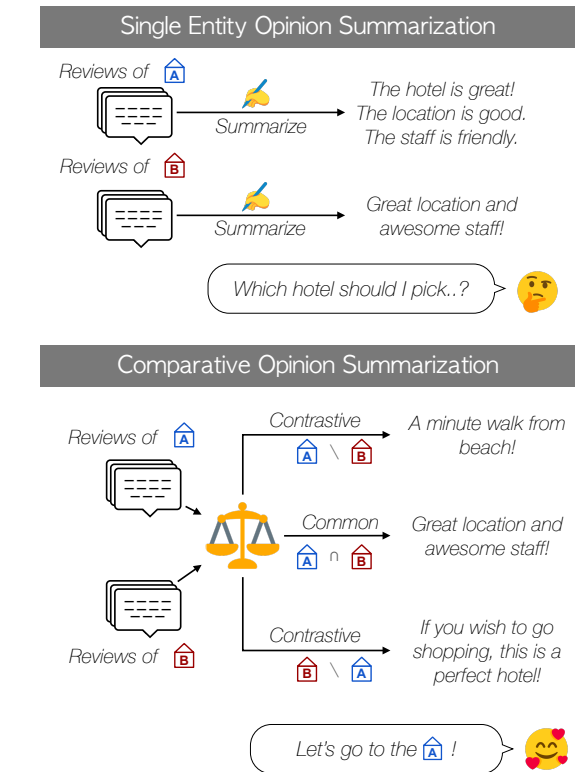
Single Entity Opinion Summarization

Reviews of A

Summarize

The hotel is great! The location is good. The staff is friendly.

Reviews of B

Summarize

Great location and awesome staff!

Which hotel should I pick..?

Comparative Opinion Summarization

Reviews of A

Contrastive

A \ B

A minute walk from beach!

Common

A ∩ B

Great location and awesome staff!

Contrastive

B \ A

If you wish to go shopping, this is a perfect hotel!

Reviews of B

Let's go to the A !